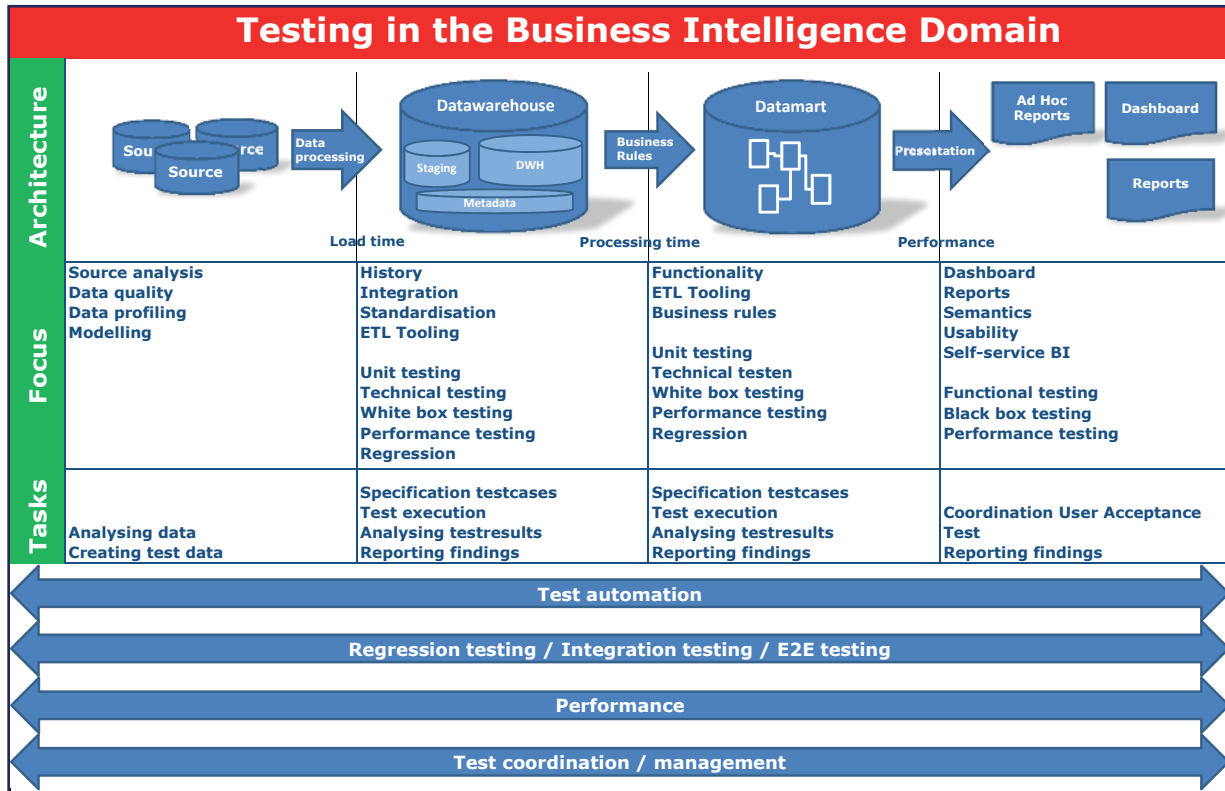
Testing in the Business Intelligence Domain

Architecture

Sou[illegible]rce
Source
Data processing
Datawarehouse
Staging
DWH
Metadata
Business Rules
Datamart
Presentation
Ad Hoc Reports
Dashboard
Reports
Load time
Processing time
Performance

Focus

| Source analysis<br>Data quality<br>Data profiling<br>Modelling | History<br>Integration<br>Standardisation<br>ETL Tooling<br><br>Unit testing<br>Technical testing<br>White box testing<br>Performance testing<br>Regression | Functionality<br>ETL Tooling<br>Business rules<br><br>Unit testing<br>Technical testen<br>White box testing<br>Performance testing<br>Regression | Dashboard<br>Reports<br>Semantics<br>Usability<br>Self-service BI<br><br>Functional testing<br>Black box testing<br>Performance testing |
|---|---|---|---|

Tasks

| Analysing data<br>Creating test data | Specification testcases<br>Test execution<br>Analysing testresults<br>Reporting findings | Specification testcases<br>Test execution<br>Analysing testresults<br>Reporting findings | Coordination User Acceptance Test<br>Reporting findings |
|---|---|---|---|

Test automation
Regression testing / Integration testing / E2E testing
Performance
Test coordination / management